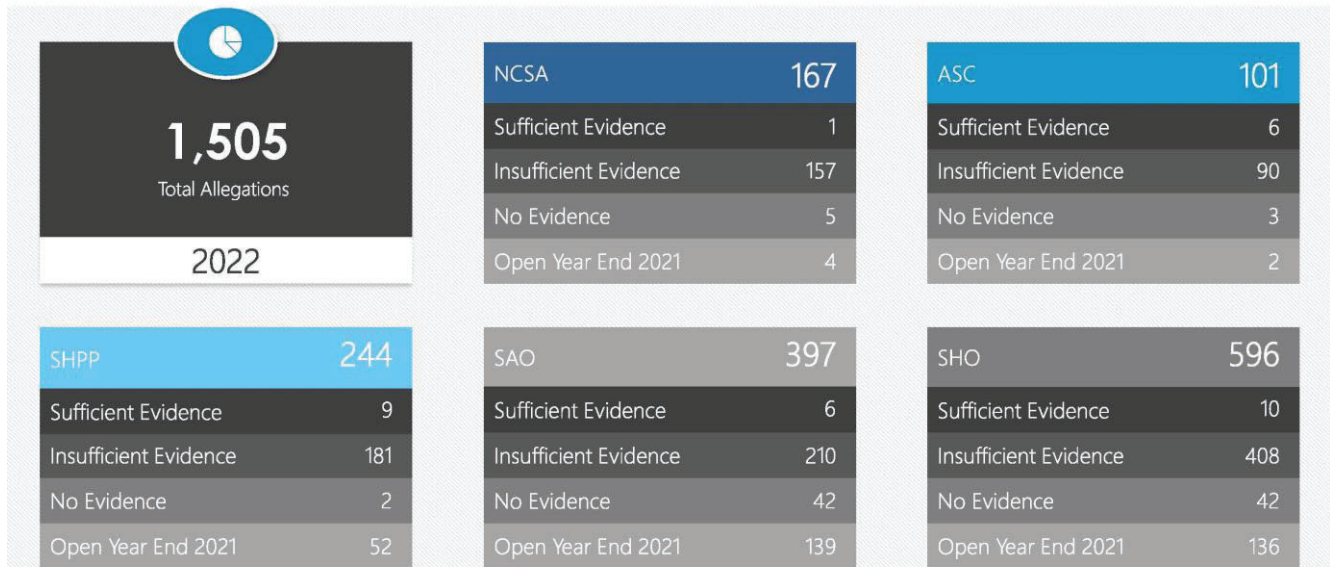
1,505
Total Allegations

2022

| NCSA | 167 |
|---|---|
| Sufficient Evidence | 1 |
| Insufficient Evidence | 157 |
| No Evidence | 5 |
| Open Year End 2021 | 4 |

| ASC | 101 |
|---|---|
| Sufficient Evidence | 6 |
| Insufficient Evidence | 90 |
| No Evidence | 3 |
| Open Year End 2021 | 2 |

| SHPP | 244 |
|---|---|
| Sufficient Evidence | 9 |
| Insufficient Evidence | 181 |
| No Evidence | 2 |
| Open Year End 2021 | 52 |

| SAO | 397 |
|---|---|
| Sufficient Evidence | 6 |
| Insufficient Evidence | 210 |
| No Evidence | 42 |
| Open Year End 2021 | 139 |

| SHO | 596 |
|---|---|
| Sufficient Evidence | 10 |
| Insufficient Evidence | 408 |
| No Evidence | 42 |
| Open Year End 2021 | 136 |